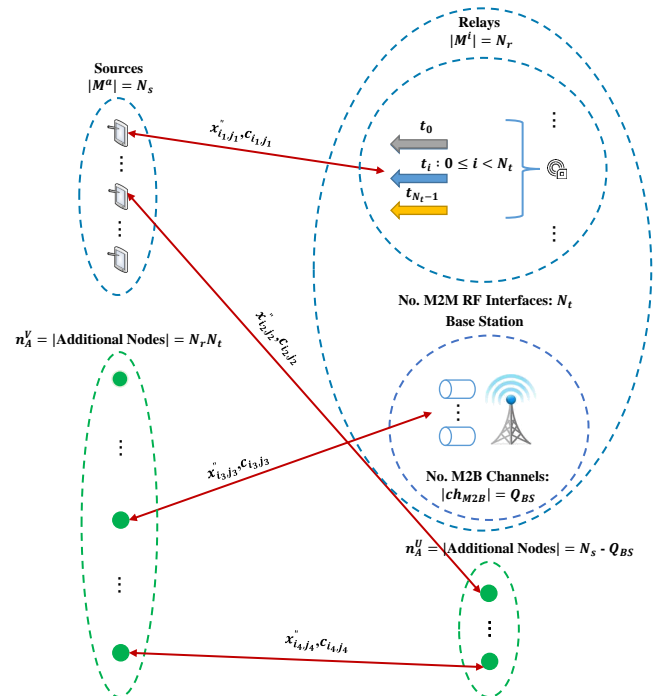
Relays
$|M^i| = N_r$

Sources
$|M^a| = N_s$

$x^{"}_{i_1,j_1}, c_{i_1,j_1}$

$t_0$

$t_i : 0 \leq i < N_t$

$t_{N_t-1}$

⋮

⋮

⋮

⋮

$x^{"}_{i_2,j_2}, c_{i_2,j_2}$

No. M2M RF Interfaces: $N_t$

Base Station

$n_A^V = |\text{Additional Nodes}| = N_r N_t$

⋮

⋮

$x^{"}_{i_3,j_3}, c_{i_3,j_3}$

No. M2B Channels:
$|ch_{M2B}| = Q_{BS}$

$n_A^U = |\text{Additional Nodes}| = N_s$ - $Q_{BS}$

⋮

⋮

$x^{"}_{i_4,j_4}, c_{i_4,j_4}$